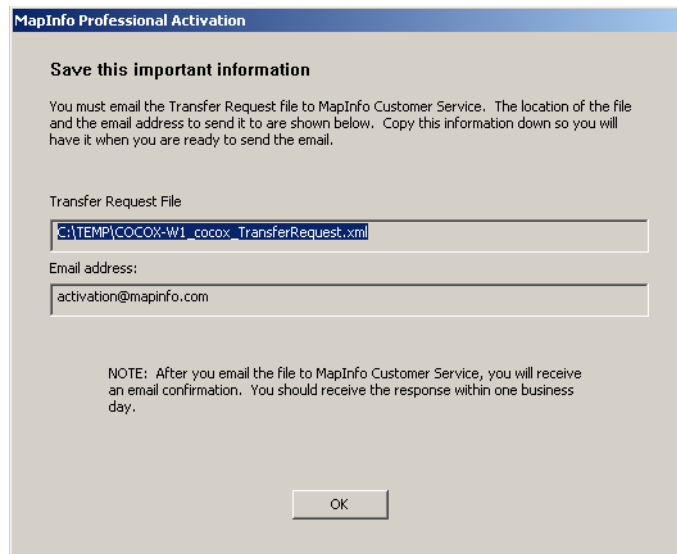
MapInfo Professional Activation

Save this important information

You must email the Transfer Request file to MapInfo Customer Service. The location of the file and the email address to send it to are shown below. Copy this information down so you will have it when you are ready to send the email.

Transfer Request File

C:\TEMP\COCOX-W1_cocox_TransferRequest.xml

Email address:

activation@mapinfo.com

NOTE: After you email the file to MapInfo Customer Service, you will receive an email confirmation. You should receive the response within one business day.

OK